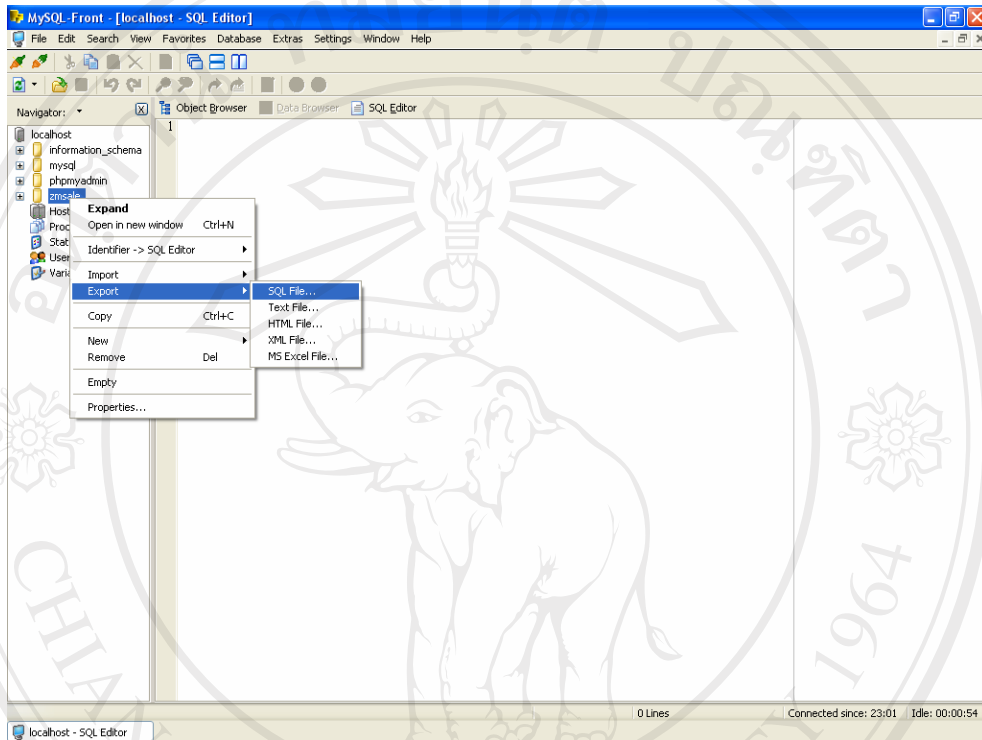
MySQL-Front - [localhost - SQL Editor]

File Edit Search View Favorites Database Extras Settings Window Help

Navigator:

Object Browser Data Browser SQL Editor

1

localhost
information_schema
mysql
phpmyadmin
zmsale
Host
Proc
Stat
User
Varia

Expand
Open in new window Ctrl+N
Identifier -> SQL Editor
Import
Export
Copy Ctrl+C
New
Remove Del
Empty
Properties...

SQL File...
Text File...
HTML File...
XML File...
MS Excel File...

0 Lines

Connected since: 23:01 Idle: 00:00:54

localhost - SQL Editor

CHIA

1964